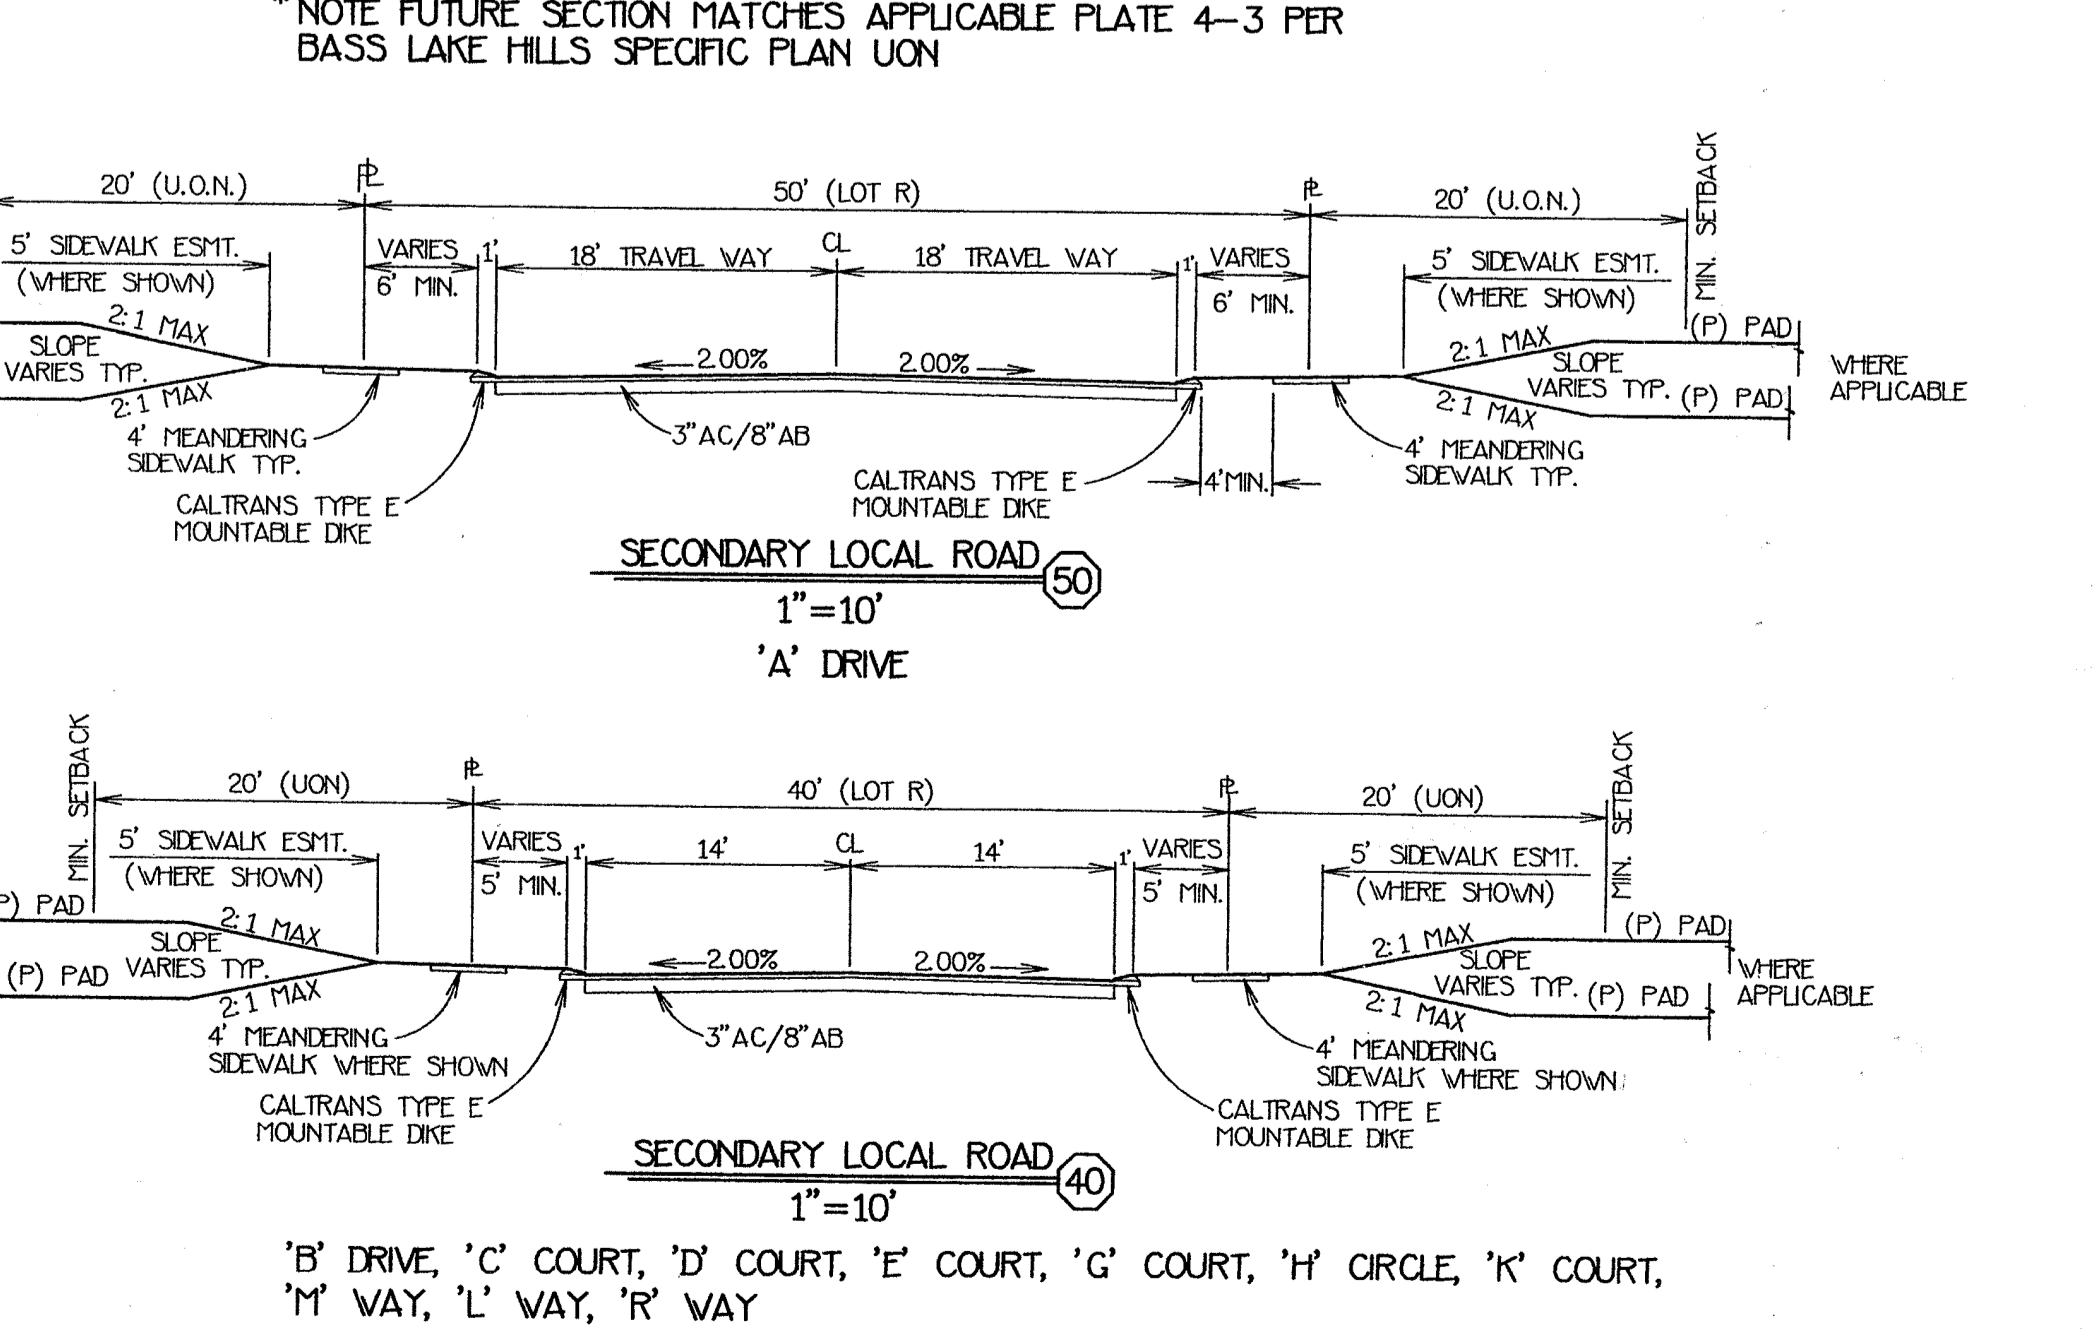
*NOTE FUTURE SECTION MATCHES APPLICABLE PLATE 4-3 PER BASS LAKE HILLS SPECIFIC PLAN UON

20' (U.O.N.)
PL
50' (LOT R)
PL
20' (U.O.N.)
MIN. SETBACK
5' SIDEWALK ESMT. (WHERE SHOWN)
VARIES 6' MIN.
1'
18' TRAVEL WAY
CL
18' TRAVEL WAY
1'
VARIES 6' MIN.
5' SIDEWALK ESMT. (WHERE SHOWN)
(P) PAD
2:1 MAX
SLOPE VARIES TYP.
2:1 MAX
2.00%
2.00%
2:1 MAX
SLOPE VARIES TYP.
(P) PAD
2:1 MAX
WHERE APPLICABLE
4' MEANDERING SIDEWALK TYP.
3"AC/8"AB
CALTRANS TYPE E MOUNTABLE DIKE
CALTRANS TYPE E MOUNTABLE DIKE
4'MIN.
4' MEANDERING SIDEWALK TYP.

SECONDARY LOCAL ROAD 50
1"=10'
'A' DRIVE

MIN. SETBACK
20' (UON)
PL
40' (LOT R)
PL
20' (UON)
MIN. SETBACK
5' SIDEWALK ESMT. (WHERE SHOWN)
VARIES 5' MIN.
1'
14'
CL
14'
1'
VARIES 5' MIN.
5' SIDEWALK ESMT. (WHERE SHOWN)
(P) PAD
2:1 MAX
SLOPE VARIES TYP.
(P) PAD
2:1 MAX
2.00%
2.00%
2:1 MAX
SLOPE VARIES TYP.
(P) PAD
(P) PAD
2:1 MAX
WHERE APPLICABLE
4' MEANDERING SIDEWALK WHERE SHOWN
3"AC/8"AB
4' MEANDERING SIDEWALK WHERE SHOWN
CALTRANS TYPE E MOUNTABLE DIKE
CALTRANS TYPE E MOUNTABLE DIKE

SECONDARY LOCAL ROAD 40
1"=10'

'B' DRIVE, 'C' COURT, 'D' COURT, 'E' COURT, 'G' COURT, 'H' CIRCLE, 'K' COURT, 'M' WAY, 'L' WAY, 'R' WAY